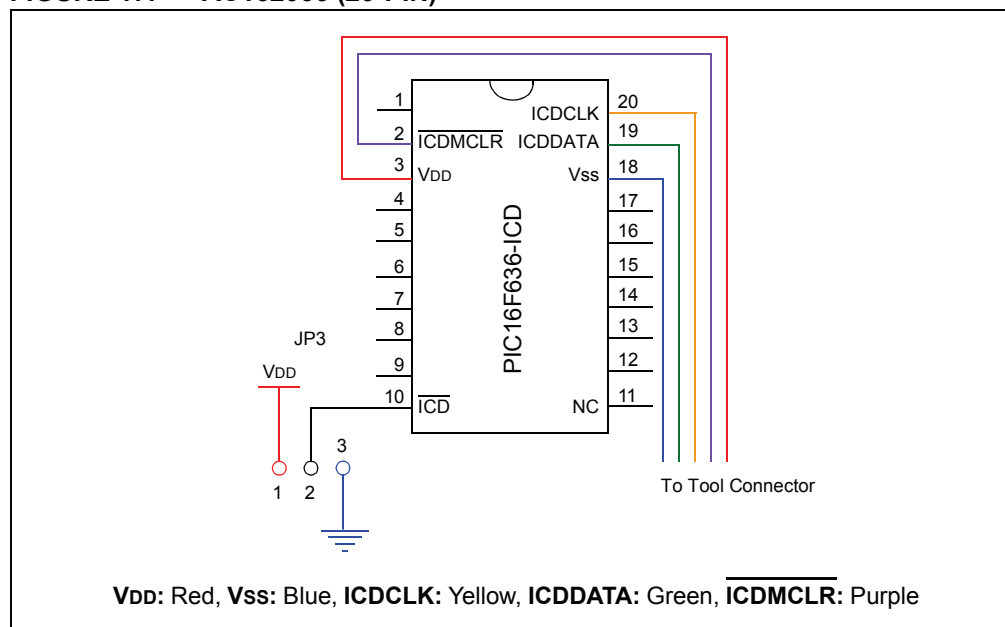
FIGURE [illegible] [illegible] (20-PIN)

1
2 $\overline{\text{ICDMCLR}}$
3 VDD
4
5
6
7
8
9
10 $\overline{\text{ICD}}$

20 ICDCLK
19 ICDDATA
18 Vss
17
16
15
14
13
12
11 NC

PIC16F636-ICD

JP3
VDD
1 2 3

To Tool Connector

VDD: Red, VSS: Blue, ICDCLK: Yellow, ICDDATA: Green, $\overline{\text{ICDMCLR}}$: Purple